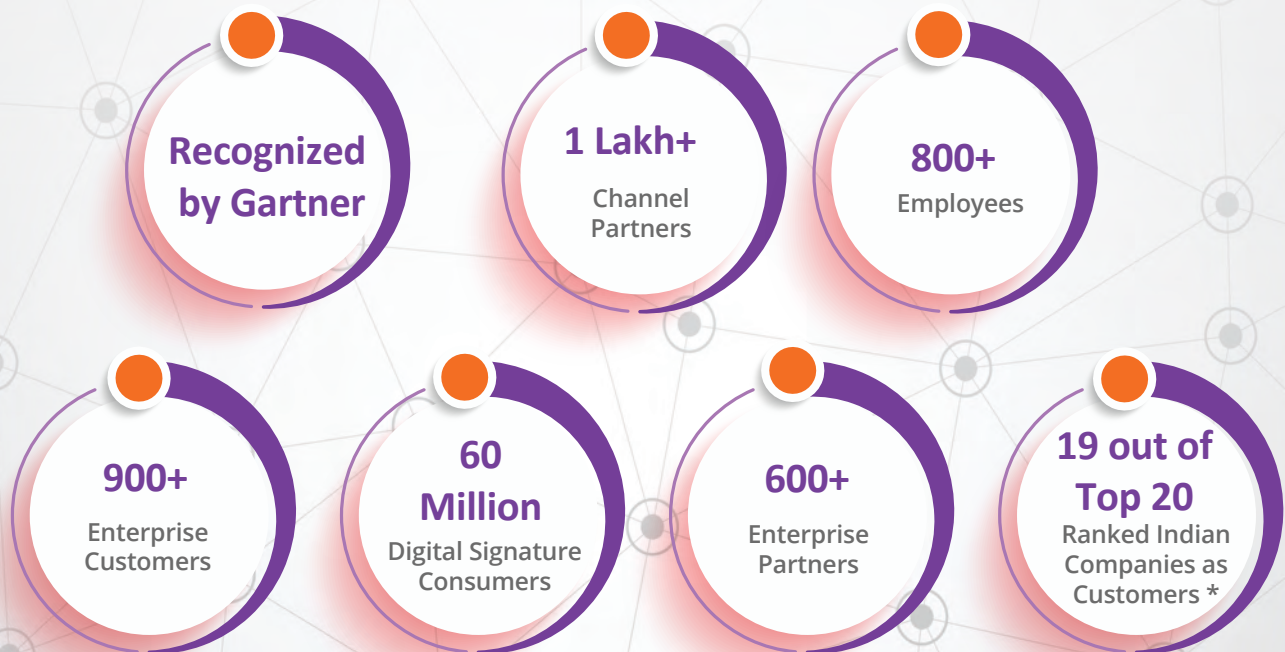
Recognized by Gartner

1 Lakh+
Channel Partners

800+
Employees

900+
Enterprise Customers

60 Million
Digital Signature Consumers

600+
Enterprise Partners

19 out of Top 20
Ranked Indian Companies as Customers *